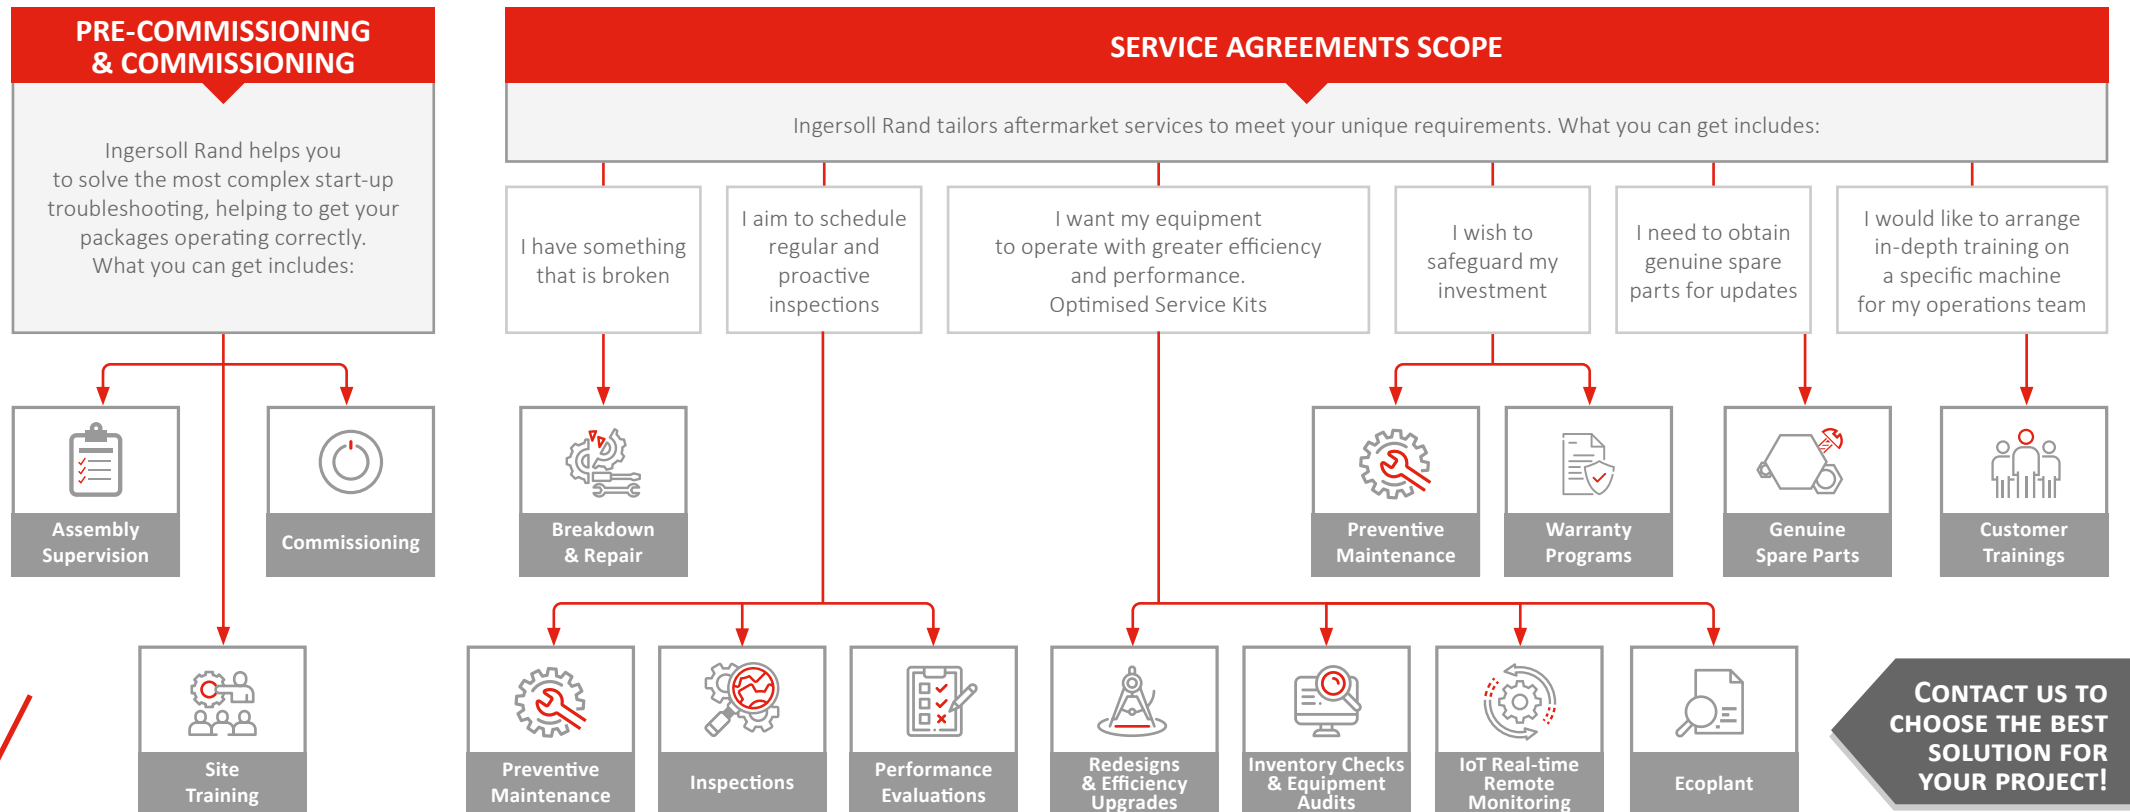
PRE-COMMISSIONING & COMMISSIONING

Ingersoll Rand helps you to solve the most complex start-up troubleshooting, helping to get your packages operating correctly. What you can get includes:

Assembly Supervision

Commissioning

Site Training

SERVICE AGREEMENTS SCOPE

Ingersoll Rand tailors aftermarket services to meet your unique requirements. What you can get includes:

I have something that is broken

I aim to schedule regular and proactive inspections

I want my equipment to operate with greater efficiency and performance. Optimised Service Kits

I wish to safeguard my investment

I need to obtain genuine spare parts for updates

I would like to arrange in-depth training on a specific machine for my operations team

Breakdown & Repair

Preventive Maintenance

Warranty Programs

Genuine Spare Parts

Customer Trainings

Preventive Maintenance

Inspections

Performance Evaluations

Redesigns & Efficiency Upgrades

Inventory Checks & Equipment Audits

IoT Real-time Remote Monitoring

Ecoplant

CONTACT US TO CHOOSE THE BEST SOLUTION FOR YOUR PROJECT!